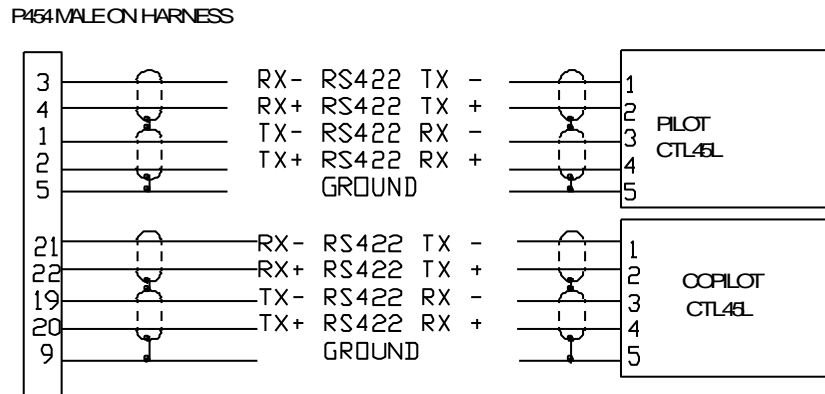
P454 MALE ON HARNESS

3
4
1
2
5

RX- RS422 TX -
RX+ RS422 TX +
TX- RS422 RX -
TX+ RS422 RX +
GROUND

1
2
3
4
5

PILOT
CTL45L

21
22
19
20
9

RX- RS422 TX -
RX+ RS422 TX +
TX- RS422 RX -
TX+ RS422 RX +
GROUND

1
2
3
4
5

COPILOT
CTL45L